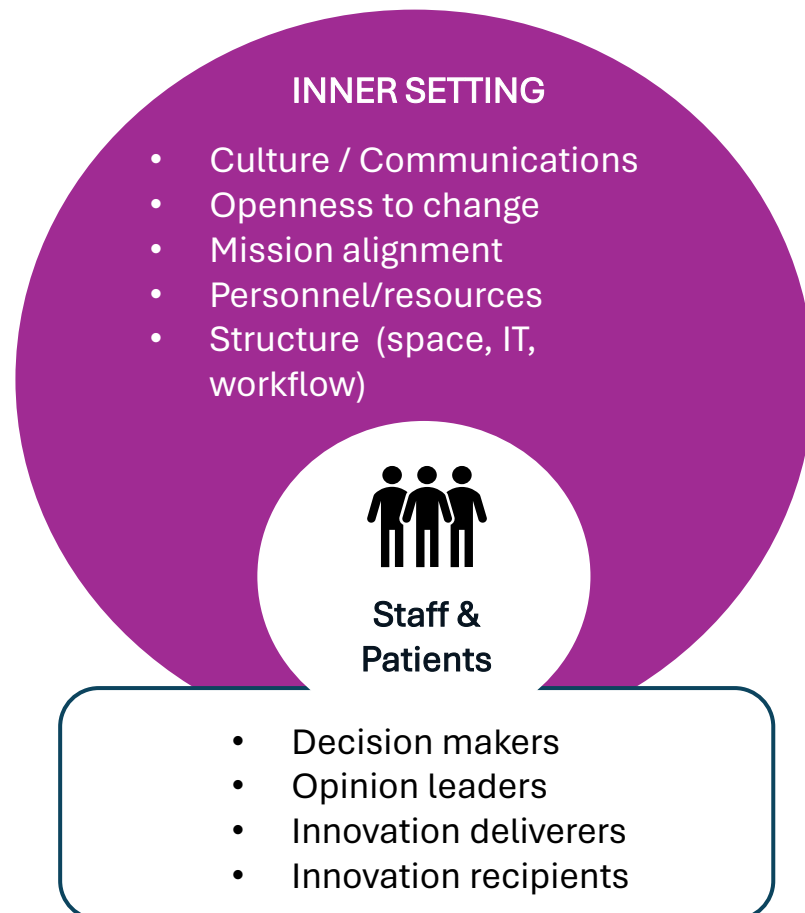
INNER SETTING

- Culture / Communications
- Openness to change
- Mission alignment
- Personnel/resources
- Structure (space, IT, workflow)

Staff & Patients

- Decision makers
- Opinion leaders
- Innovation deliverers
- Innovation recipients